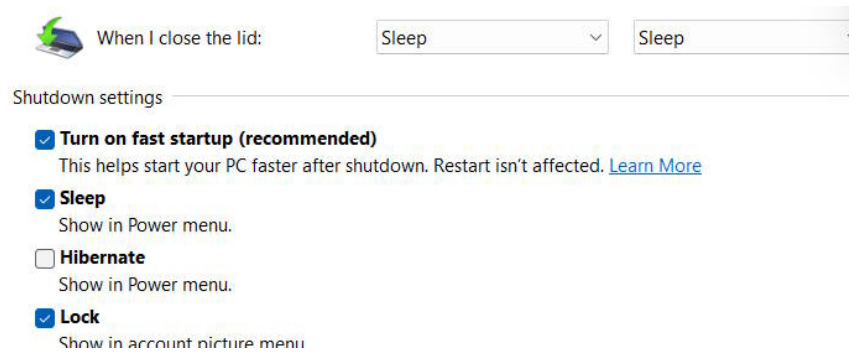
When I close the lid: Sleep Sleep

Shutdown settings

Turn on fast startup (recommended)
This helps start your PC faster after shutdown. Restart isn't affected. Learn More

Sleep
Show in Power menu.

Hibernate
Show in Power menu.

Lock
Show in account picture menu.